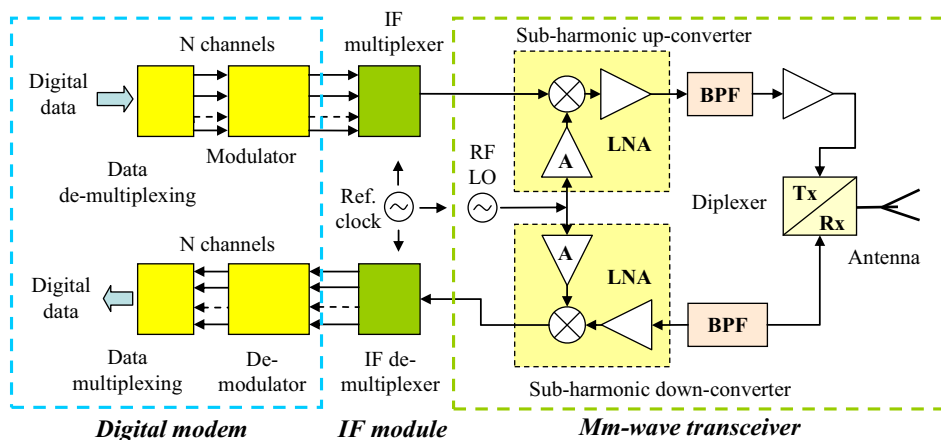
N channels

IF multiplexer

Sub-harmonic up-converter

Digital data

Data de-multiplexing

Modulator

LNA

BPF

A

RF LO

Ref. clock

Diplexer

Tx

Rx

N channels

A

LNA

Antenna

Digital data

Data multiplexing

De-modulator

IF de-multiplexer

BPF

Sub-harmonic down-converter

Digital modem

IF module

Mm-wave transceiver